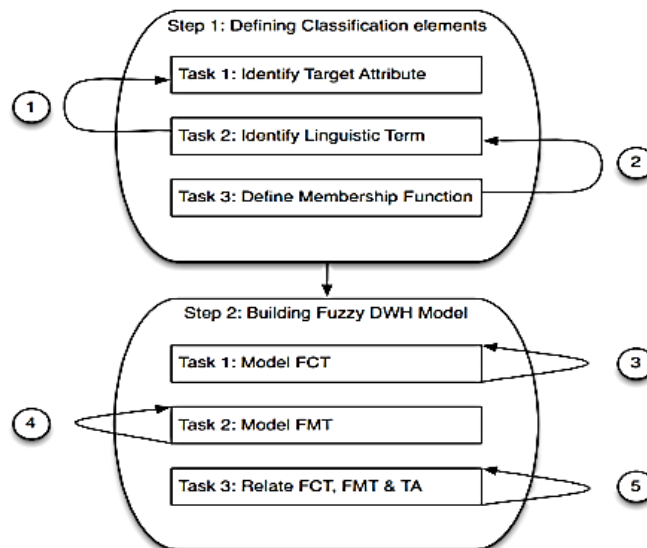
Step 1: Defining Classification elements

Task 1: Identify Target Attribute

1

Task 2: Identify Linguistic Term

2

Task 3: Define Membership Function

Step 2: Building Fuzzy DWH Model

Task 1: Model FCT

3

4

Task 2: Model FMT

Task 3: Relate FCT, FMT & TA

5